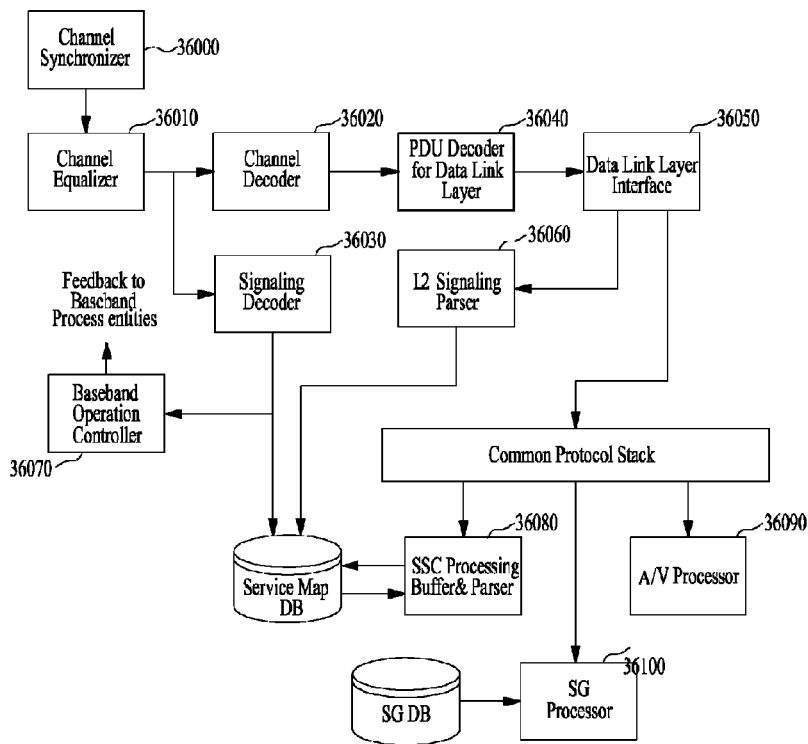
Channel Synchronizer
36000

Channel Equalizer
36010

Channel Decoder
36020

PDU Decoder for Data Link Layer
36040

Data Link Layer Interface
36050

Feedback to Baseband Process entities

Signaling Decoder
36030

L2 Signaling Parser
36060

Baseband Operation Controller
36070

Common Protocol Stack

Service Map DB

SSC Processing Buffer& Parser
36080

A/V Processor
36090

SG DB

SG Processor
36100